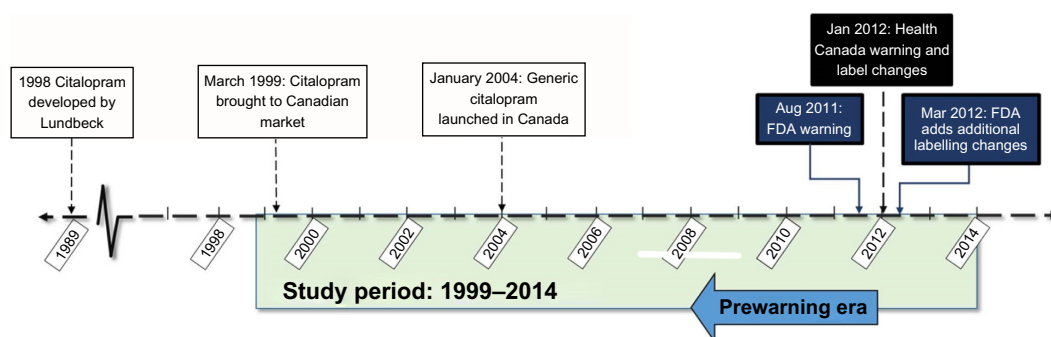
1998 Citalopram developed by Lundbeck

March 1999: Citalopram brought to Canadian market

January 2004: Generic citalopram launched in Canada

Jan 2012: Health Canada warning and label changes

Aug 2011: FDA warning

Mar 2012: FDA adds additional labelling changes

1989

1998

2000

2002

2004

2006

2008

2010

2012

2014

Study period: 1999–2014

Prewarning era